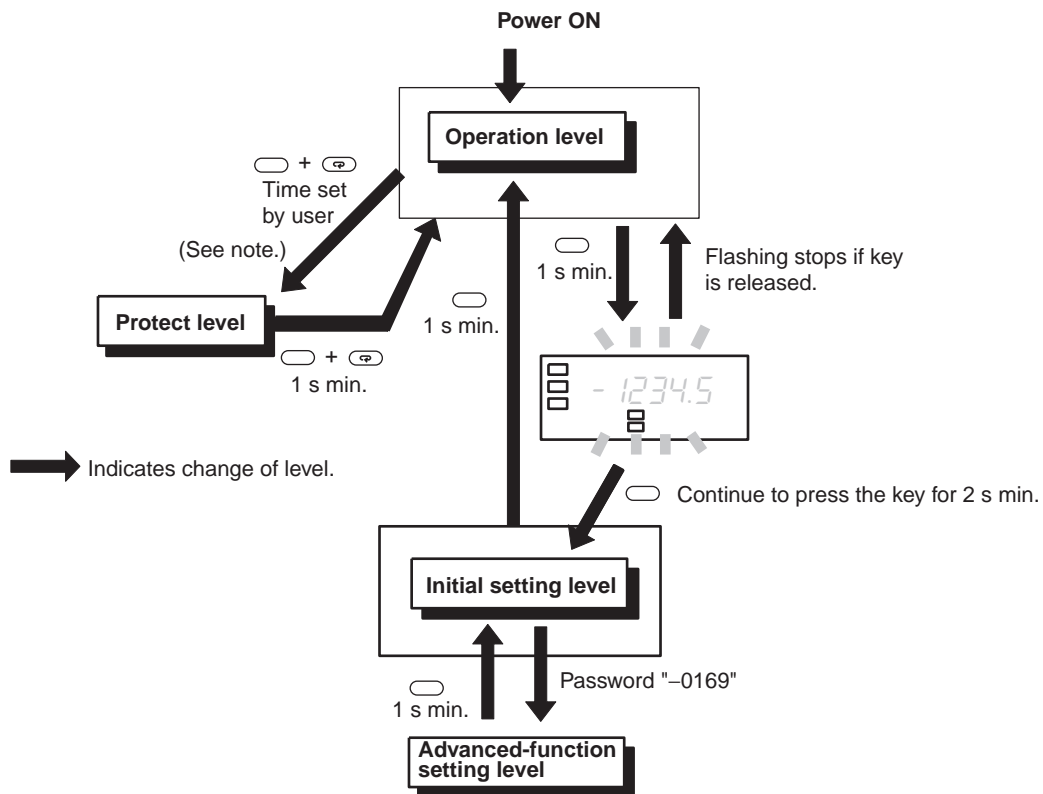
Power ON

Operation level

+ Time set by user

(See note.)

Protect level

+ 1 s min.

1 s min.

1 s min.

Flashing stops if key is released.

- 1234.5

Indicates change of level.

Continue to press the key for 2 s min.

Initial setting level

1 s min.

Password "−0169"

Advanced-function setting level